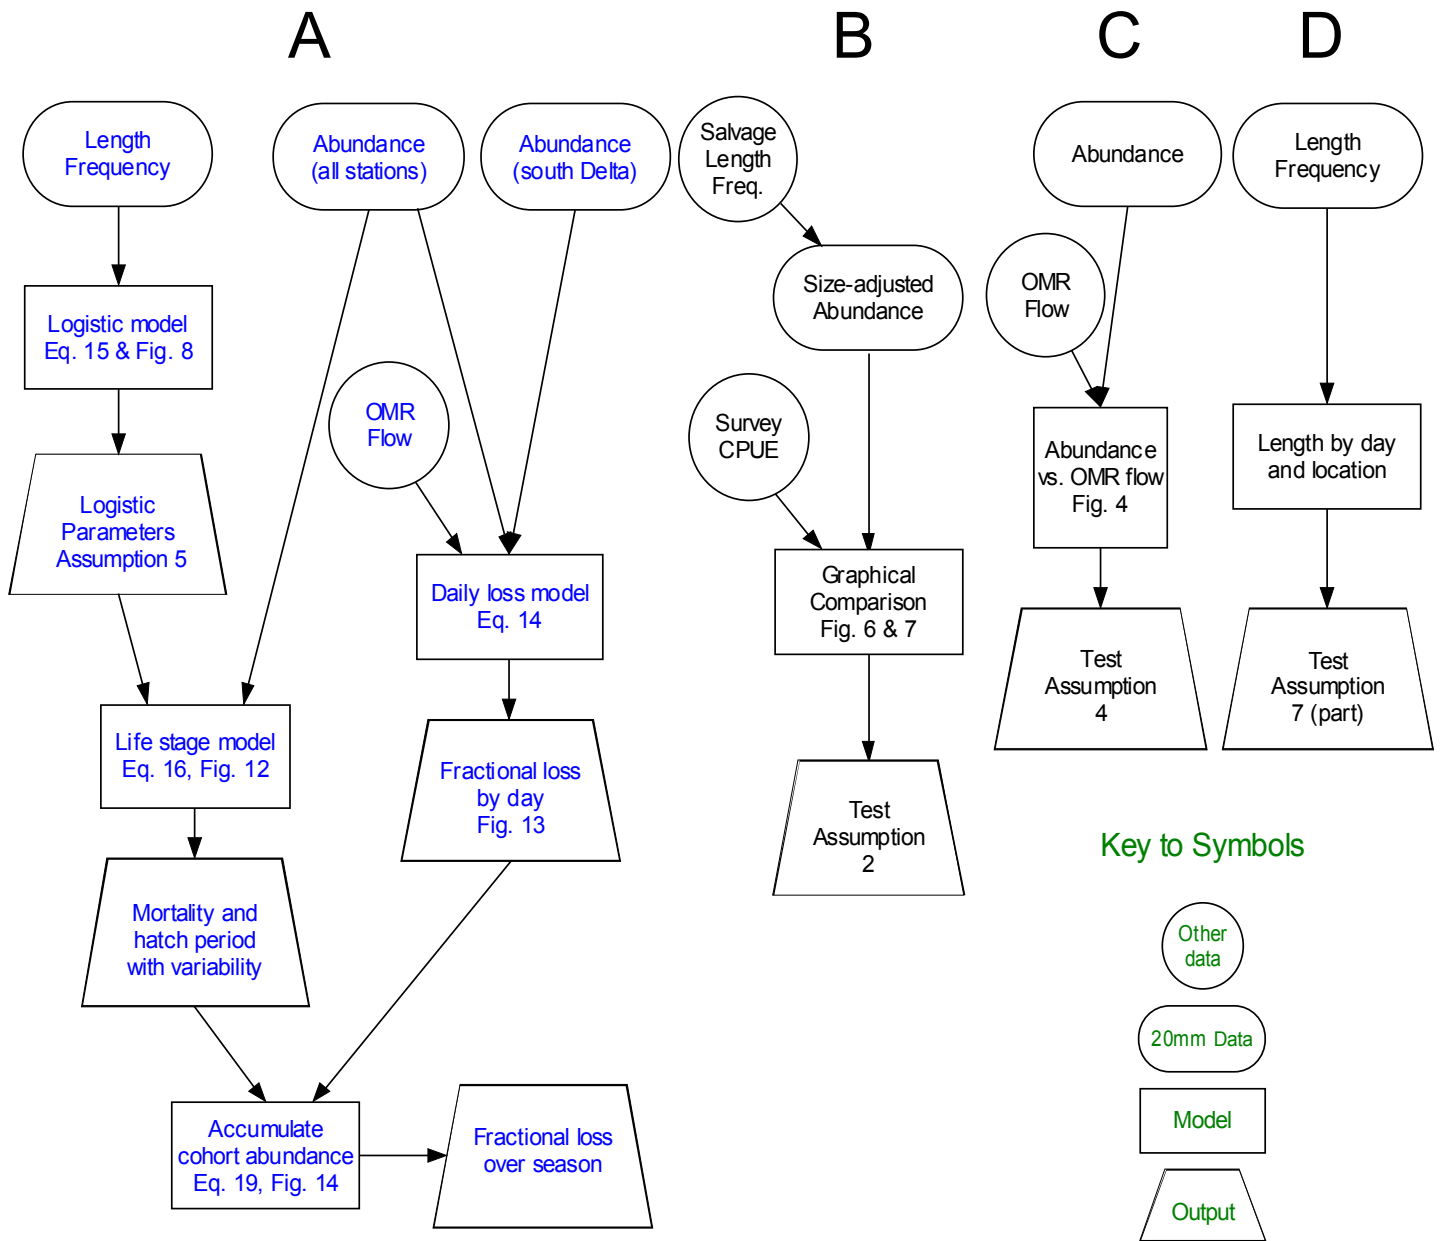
A

Length Frequency

Abundance (all stations)

Abundance (south Delta)

Logistic model Eq. 15 & Fig. 8

OMR Flow

Logistic Parameters Assumption 5

Daily loss model Eq. 14

Life stage model Eq. 16, Fig. 12

Fractional loss by day Fig. 13

Mortality and hatch period with variability

Accumulate cohort abundance Eq. 19, Fig. 14

Fractional loss over season

B

Salvage Length Freq.

Size-adjusted Abundance

Survey CPUE

Graphical Comparison Fig. 6 & 7

Test Assumption 2

C

Abundance

OMR Flow

Abundance vs. OMR flow Fig. 4

Test Assumption 4

D

Length Frequency

Length by day and location

Test Assumption 7 (part)

Key to Symbols

Other data

20mm Data

Model

Output